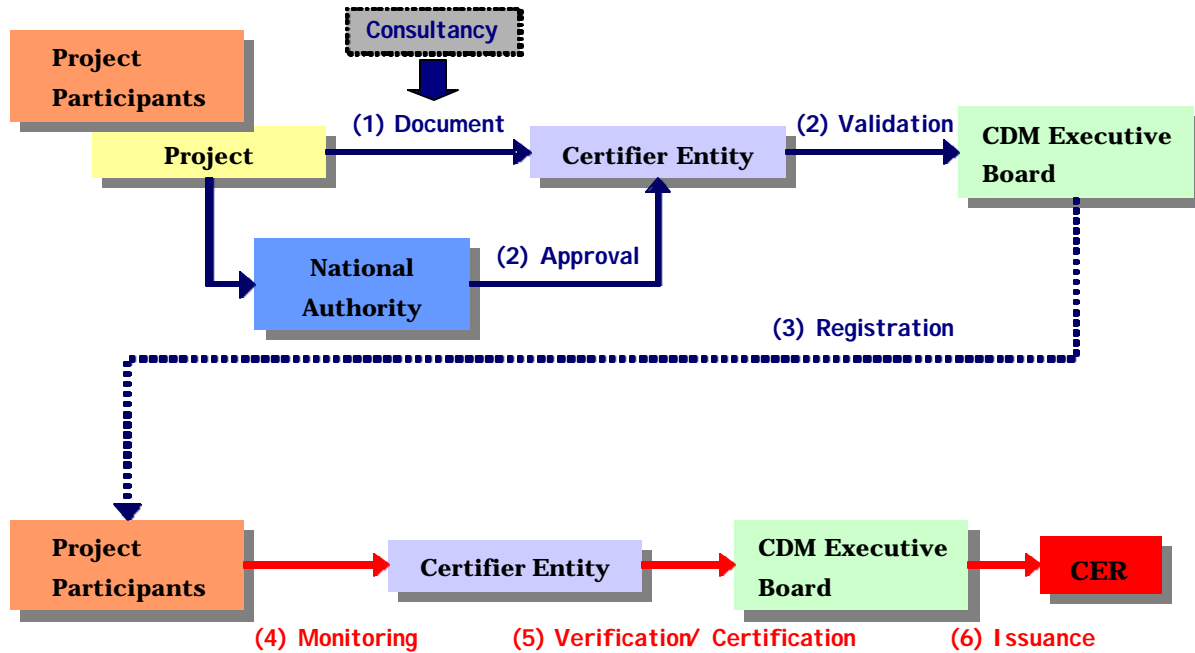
Consultancy

Project Participants

Project

(1) Document

Certifier Entity

(2) Validation

CDM Executive Board

National Authority

(2) Approval

(3) Registration

Project Participants

Certifier Entity

CDM Executive Board

CER

(4) Monitoring

(5) Verification/ Certification

(6) Issuance